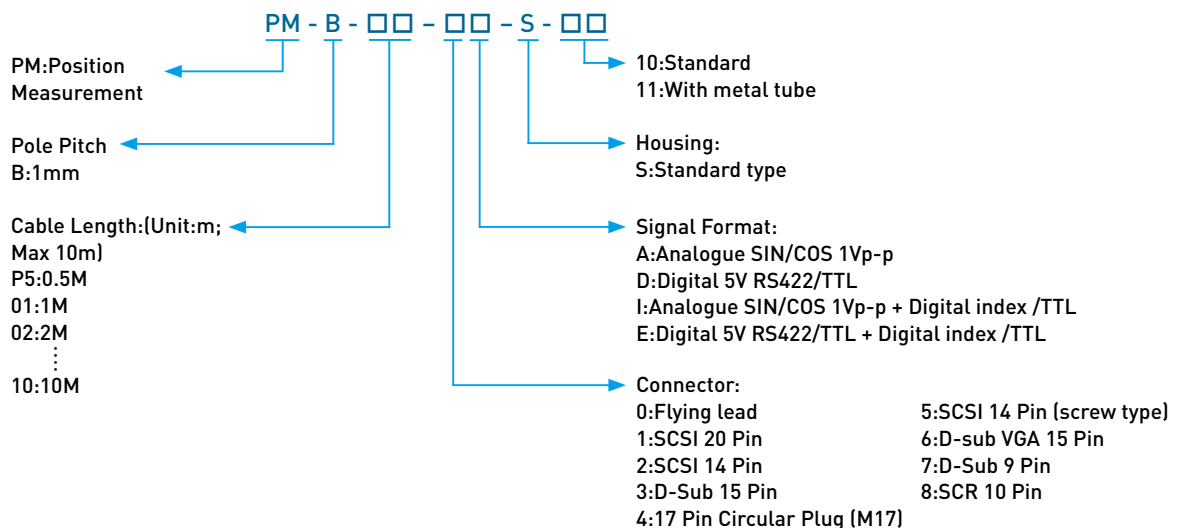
PM - B - □□ - □□ - S - □□

PM:Position Measurement

Pole Pitch
B:1mm

Cable Length:(Unit:m; Max 10m)
P5:0.5M
01:1M
02:2M
⋮
10:10M

10:Standard
11:With metal tube

Housing:
S:Standard type

Signal Format:
A:Analogue SIN/COS 1Vp-p
D:Digital 5V RS422/TTL
I:Analogue SIN/COS 1Vp-p + Digital index /TTL
E:Digital 5V RS422/TTL + Digital index /TTL

Connector:
0:Flying lead
1:SCSI 20 Pin
2:SCSI 14 Pin
3:D-Sub 15 Pin
4:17 Pin Circular Plug (M17)
5:SCSI 14 Pin (screw type)
6:D-sub VGA 15 Pin
7:D-Sub 9 Pin
8:SCR 10 Pin